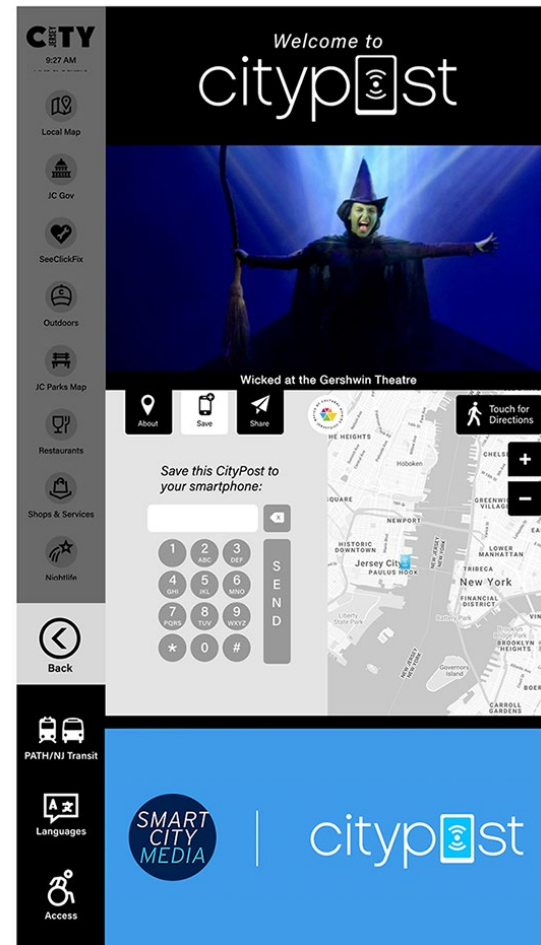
CITY JERSEY
9:27 AM

Local Map
JC Gov
SeeClickFix
Outdoors
JC Parks Map
Restaurants
Shops & Services
Nightlife

Back

PATH/NJ Transit
Languages
Access

Welcome to
citypost

Wicked at the Gershwin Theatre

About
Save
Share

Touch for Directions

Save this CityPost to your smartphone:

1
2 ABC
3 DEF
4 GHI
5 JKL
6 MNO
7 PQRS
8 TUV
9 WXYZ
*
0
#
SEND

+
−

HE HEIGHTS
Hoboken
CHELSEA
QUARE
GREENWICH VILLAGE
NEWPORT
HISTORIC DOWNTOWN
Jersey City
PAULUS HOOK
LOWER MANHATTAN
TRIBECA
New York
FINANCIAL DISTRICT
Liberty State Park
BROOKLYN HEIGHTS
Governors Island
BOER
CARROLL GARDENS

SMART CITY MEDIA
citypost